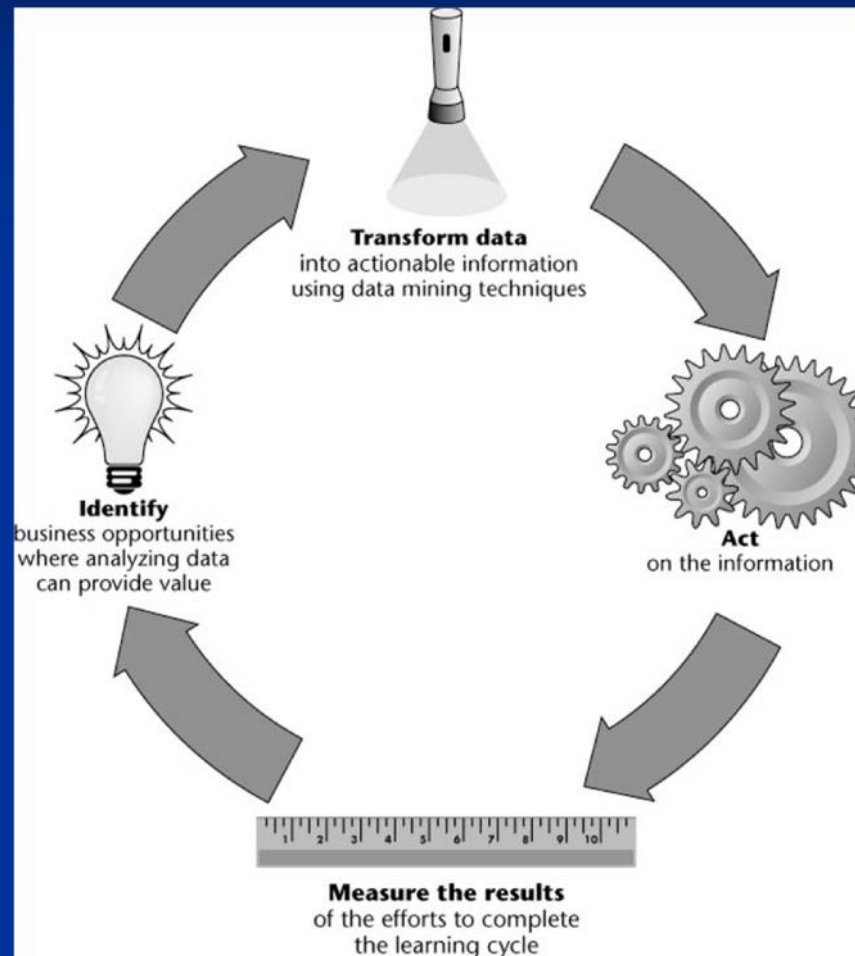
Transform data
into actionable information
using data mining techniques

Act
on the information

Measure the results
of the efforts to complete
the learning cycle

Identify
business opportunities
where analyzing data
can provide value

1 2 3 4 5 6 7 8 9 10